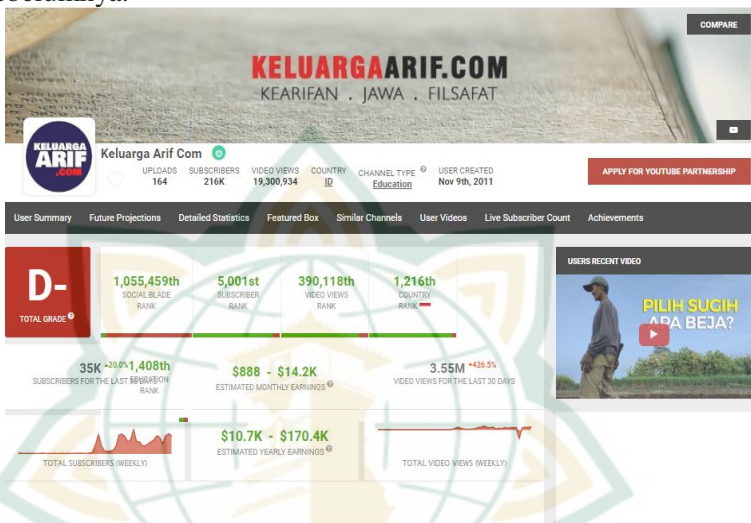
COMPARE

KELUARGAARIF.COM
KEARIFAN . JAWA . FILSAFAT

KELUARGA ARIF .COM

Keluarga Arif Com

UPLOADS 164
SUBSCRIBERS 216K
VIDEO VIEWS 19,300,934
COUNTRY ID
CHANNEL TYPE Education
USER CREATED Nov 9th, 2011

APPLY FOR YOUTUBE PARTNERSHIP

User Summary | Future Projections | Detailed Statistics | Featured Box | Similar Channels | User Videos | Live Subscriber Count | Achievements

D-
TOTAL GRADE

1,055,459th
SOCIAL BLADE RANK

5,001st
SUBSCRIBER RANK

390,118th
VIDEO VIEWS RANK

1,216th
COUNTRY RANK

35K +20.0%
SUBSCRIBERS FOR THE LAST 30 DAYS

1,408th
EDUCATION RANK

$888 - $14.2K
ESTIMATED MONTHLY EARNINGS

3.55M +426.5%
VIDEO VIEWS FOR THE LAST 30 DAYS

TOTAL SUBSCRIBERS (WEEKLY)

$10.7K - $170.4K
ESTIMATED YEARLY EARNINGS

TOTAL VIDEO VIEWS (WEEKLY)

USERS RECENT VIDEO

PILIH SUGIH APA BEJA?